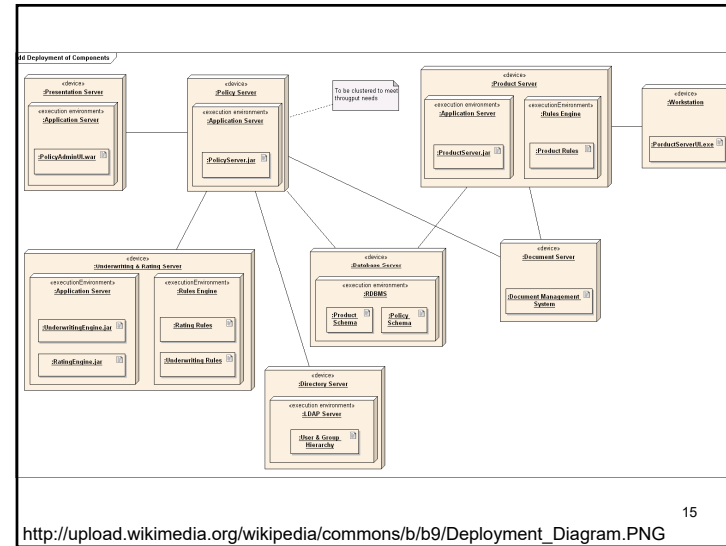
dd Deployment of Components

«device»
:Presentation Server

«execution environment»
:Application Server

:PolicyAdminUI.war

«device»
:Policy Server

«execution environment»
:Application Server

:PolicyServer.jar

To be clustered to meet througput needs

«device»
:Product Server

«execution environment»
:Application Server

:ProductServer.jar

«executionEnvironment»
:Rules Engine

:Product Rules

«device»
:Workstation

:PorductServerUI.exe

«device»
:Underwriting & Rating Server

«executionEnvironment»
:Application Server

:UnderwritingEngine.jar

:RatingEngine.jar

«executionEnvironment»
:Rules Engine

:Rating Rules

:Underwriting Rules

«device»
:Database Server

«execution environment»
:RDBMS

:Product Schema

:Policy Schema

«device»
:Document Server

:Document Management System

«device»
:Directory Server

«execution environment»
:LDAP Server

:User & Group Hierarchy

15

http://upload.wikimedia.org/wikipedia/commons/b/b9/Deployment_Diagram.PNG